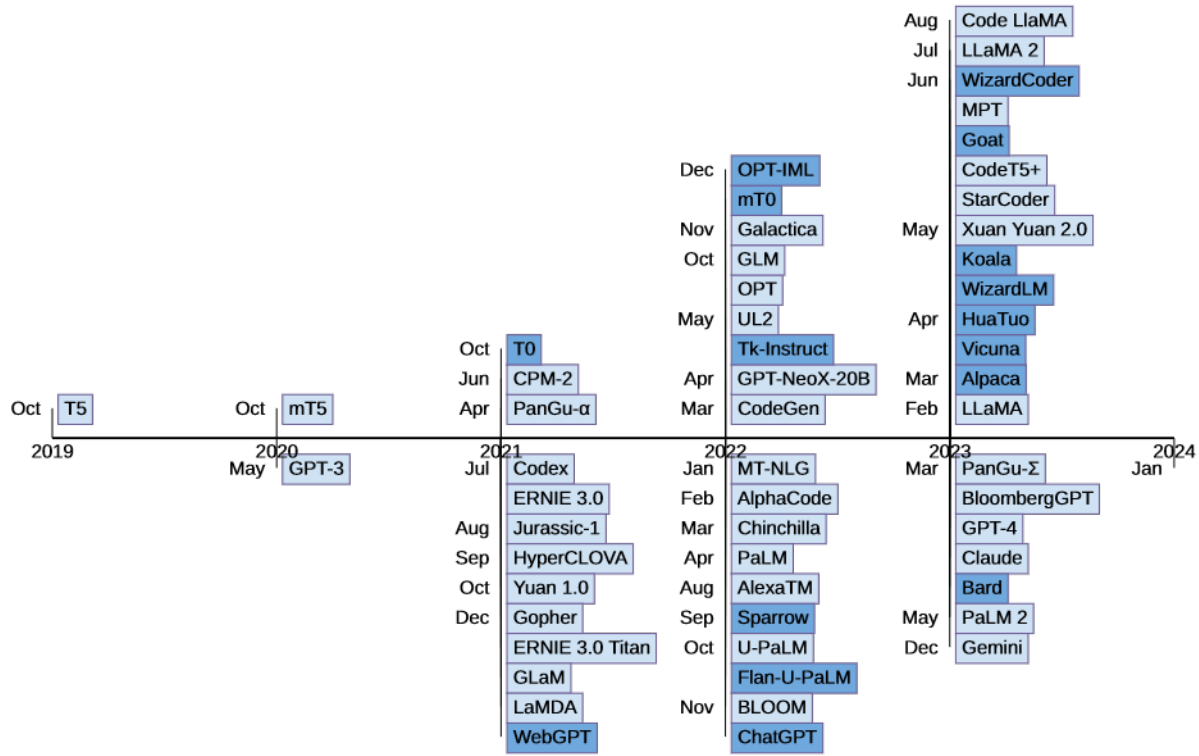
Aug Code LlaMA
Jul LLaMA 2
Jun WizardCoder
MPT
Goat
CodeT5+
StarCoder
May Xuan Yuan 2.0
Koala
WizardLM
Apr HuaTuo
Vicuna
Mar Alpaca
Feb LLaMA

Dec OPT-IML
mT0
Nov Galactica
Oct GLM
OPT
May UL2
Tk-Instruct
Apr GPT-NeoX-20B
Mar CodeGen

Oct T0
Jun CPM-2
Apr PanGu-α

Oct T5
Oct mT5

2019
2020
2021
2022
2023
2024

May GPT-3

Jul Codex
ERNIE 3.0
Aug Jurassic-1
Sep HyperCLOVA
Oct Yuan 1.0
Dec Gopher
ERNIE 3.0 Titan
GLaM
LaMDA
WebGPT

Jan MT-NLG
Feb AlphaCode
Mar Chinchilla
Apr PaLM
Aug AlexaTM
Sep Sparrow
Oct U-PaLM
Flan-U-PaLM
Nov BLOOM
ChatGPT

Mar PanGu-Σ
BloombergGPT
GPT-4
Claude
Bard
May PaLM 2
Dec Gemini

Jan